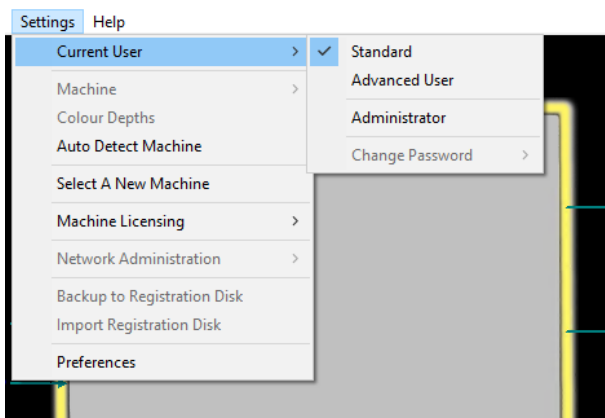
Settings Help

Current User >
Machine >
Colour Depths
Auto Detect Machine
Select A New Machine
Machine Licensing >
Network Administration >
Backup to Registration Disk
Import Registration Disk
Preferences

✓ Standard
Advanced User
Administrator
Change Password >